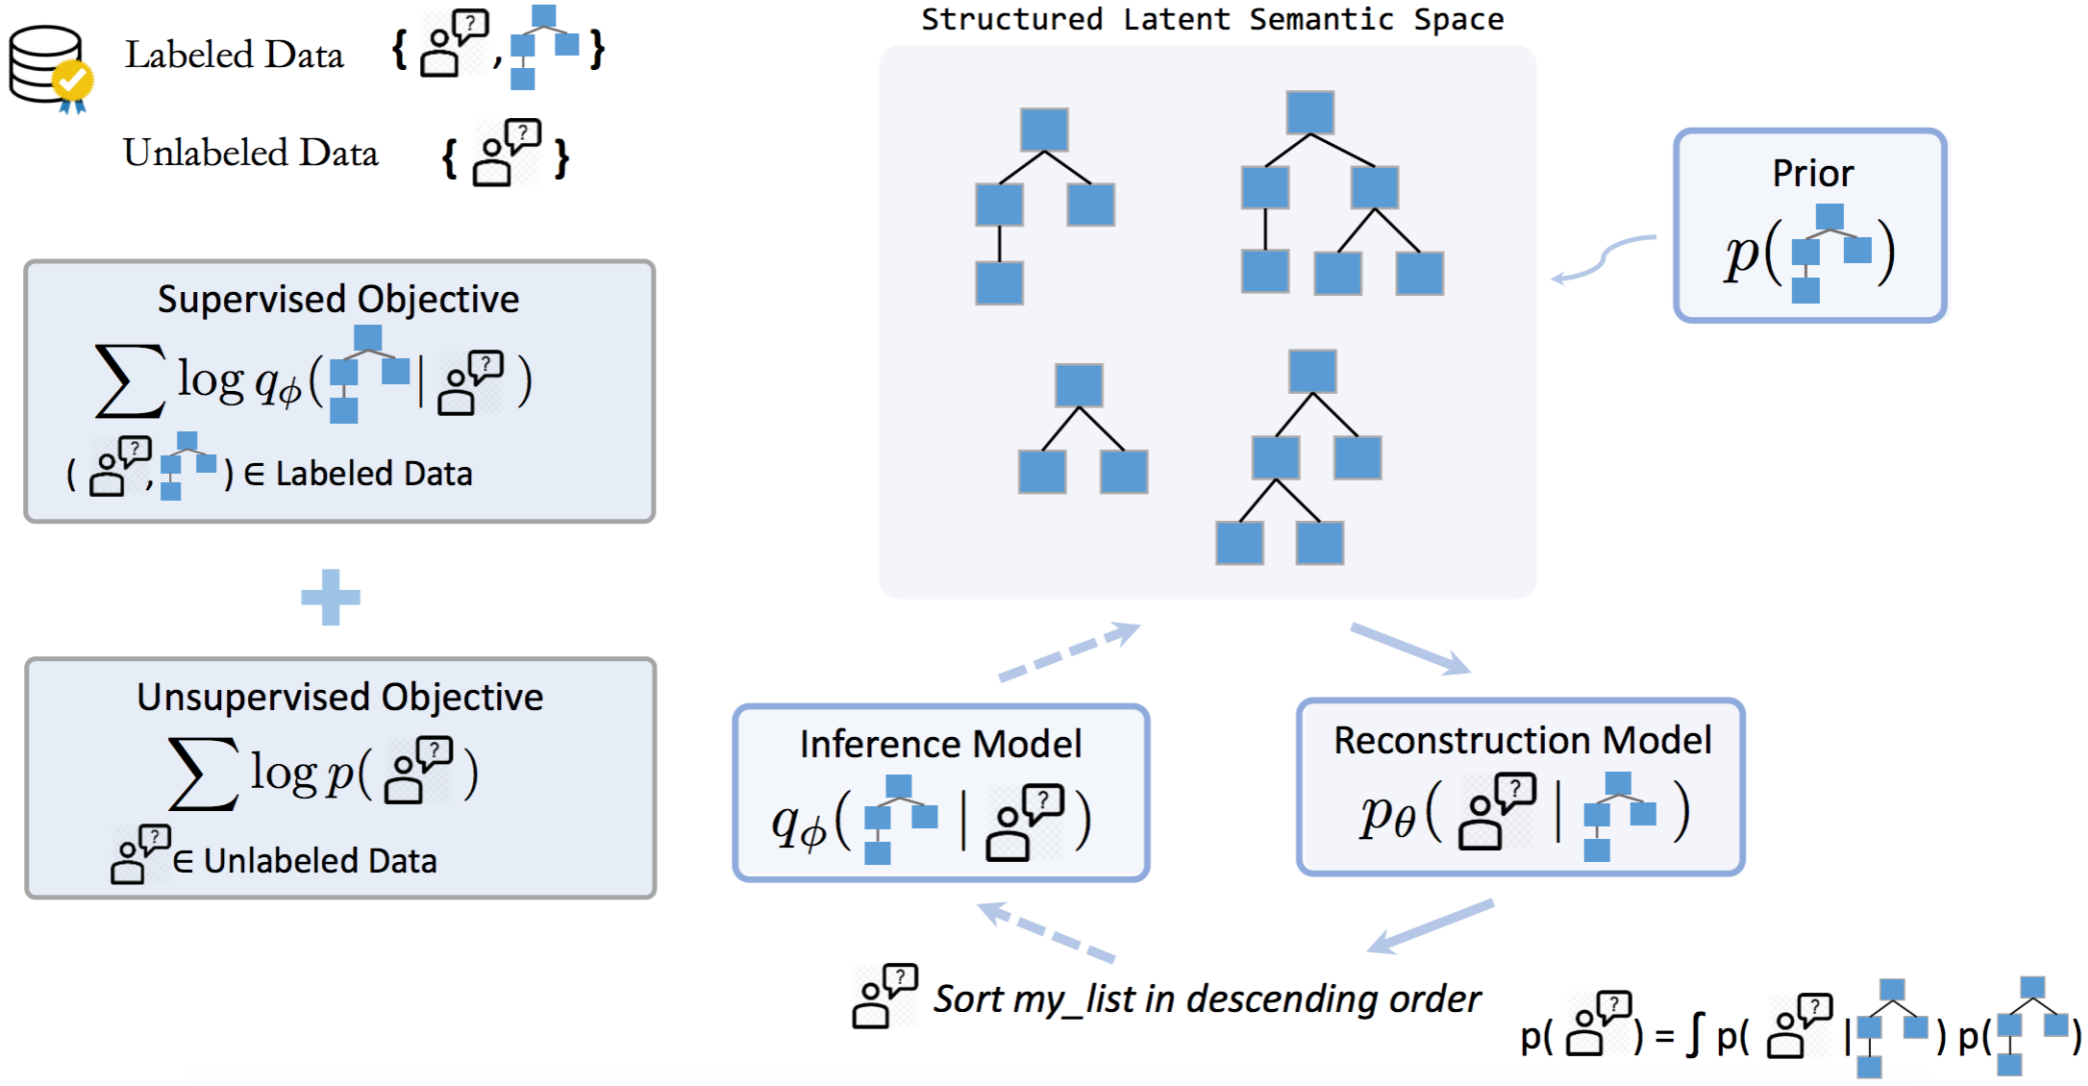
Labeled Data { ? , }

Unlabeled Data { ? }

Structured Latent Semantic Space

Prior
$p($ $)$

Supervised Objective
$\sum \log q_\phi($ $|$ ? $)$
( ? , ) ∈ Labeled Data

Unsupervised Objective
$\sum \log p($ ? $)$
? ∈ Unlabeled Data

Inference Model
$q_\phi($ $|$ ? $)$

Reconstruction Model
$p_\theta($ ? $|$ $)$

? Sort my_list in descending order

p( ? ) = ∫ p( ? | ) p( )